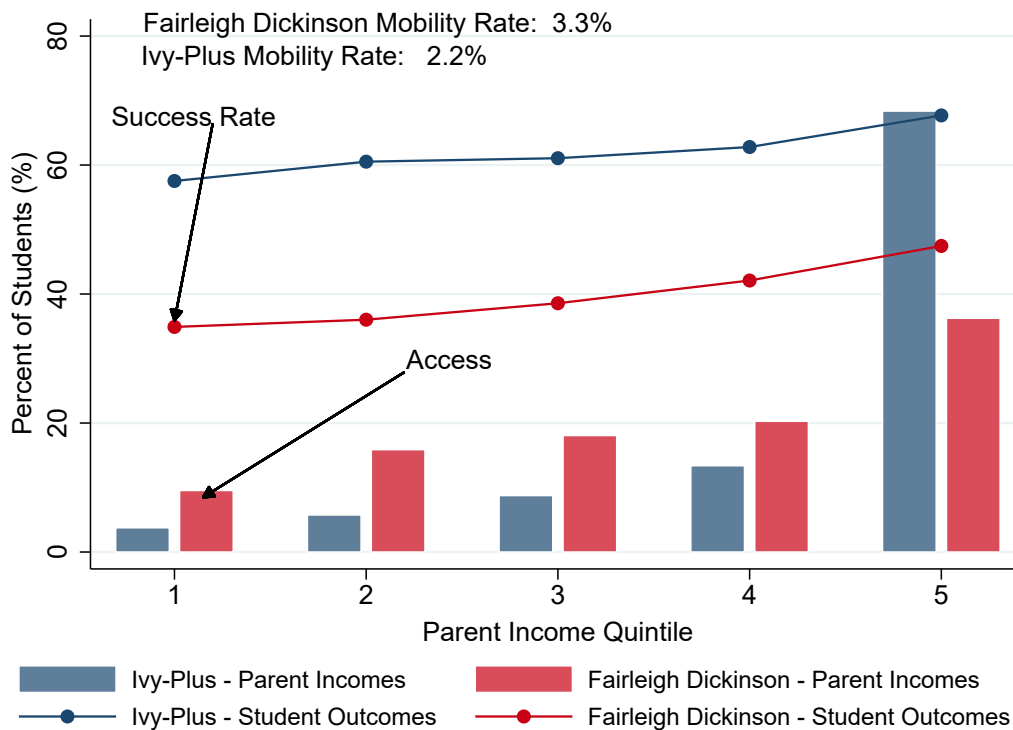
Fairleigh Dickinson Mobility Rate: 3.3%
Ivy-Plus Mobility Rate: 2.2%

Success Rate

Access

Percent of Students (%)

0
20
40
60
80

1
2
3
4
5

Parent Income Quintile

Ivy-Plus - Parent Incomes
Fairleigh Dickinson - Parent Incomes
Ivy-Plus - Student Outcomes
Fairleigh Dickinson - Student Outcomes